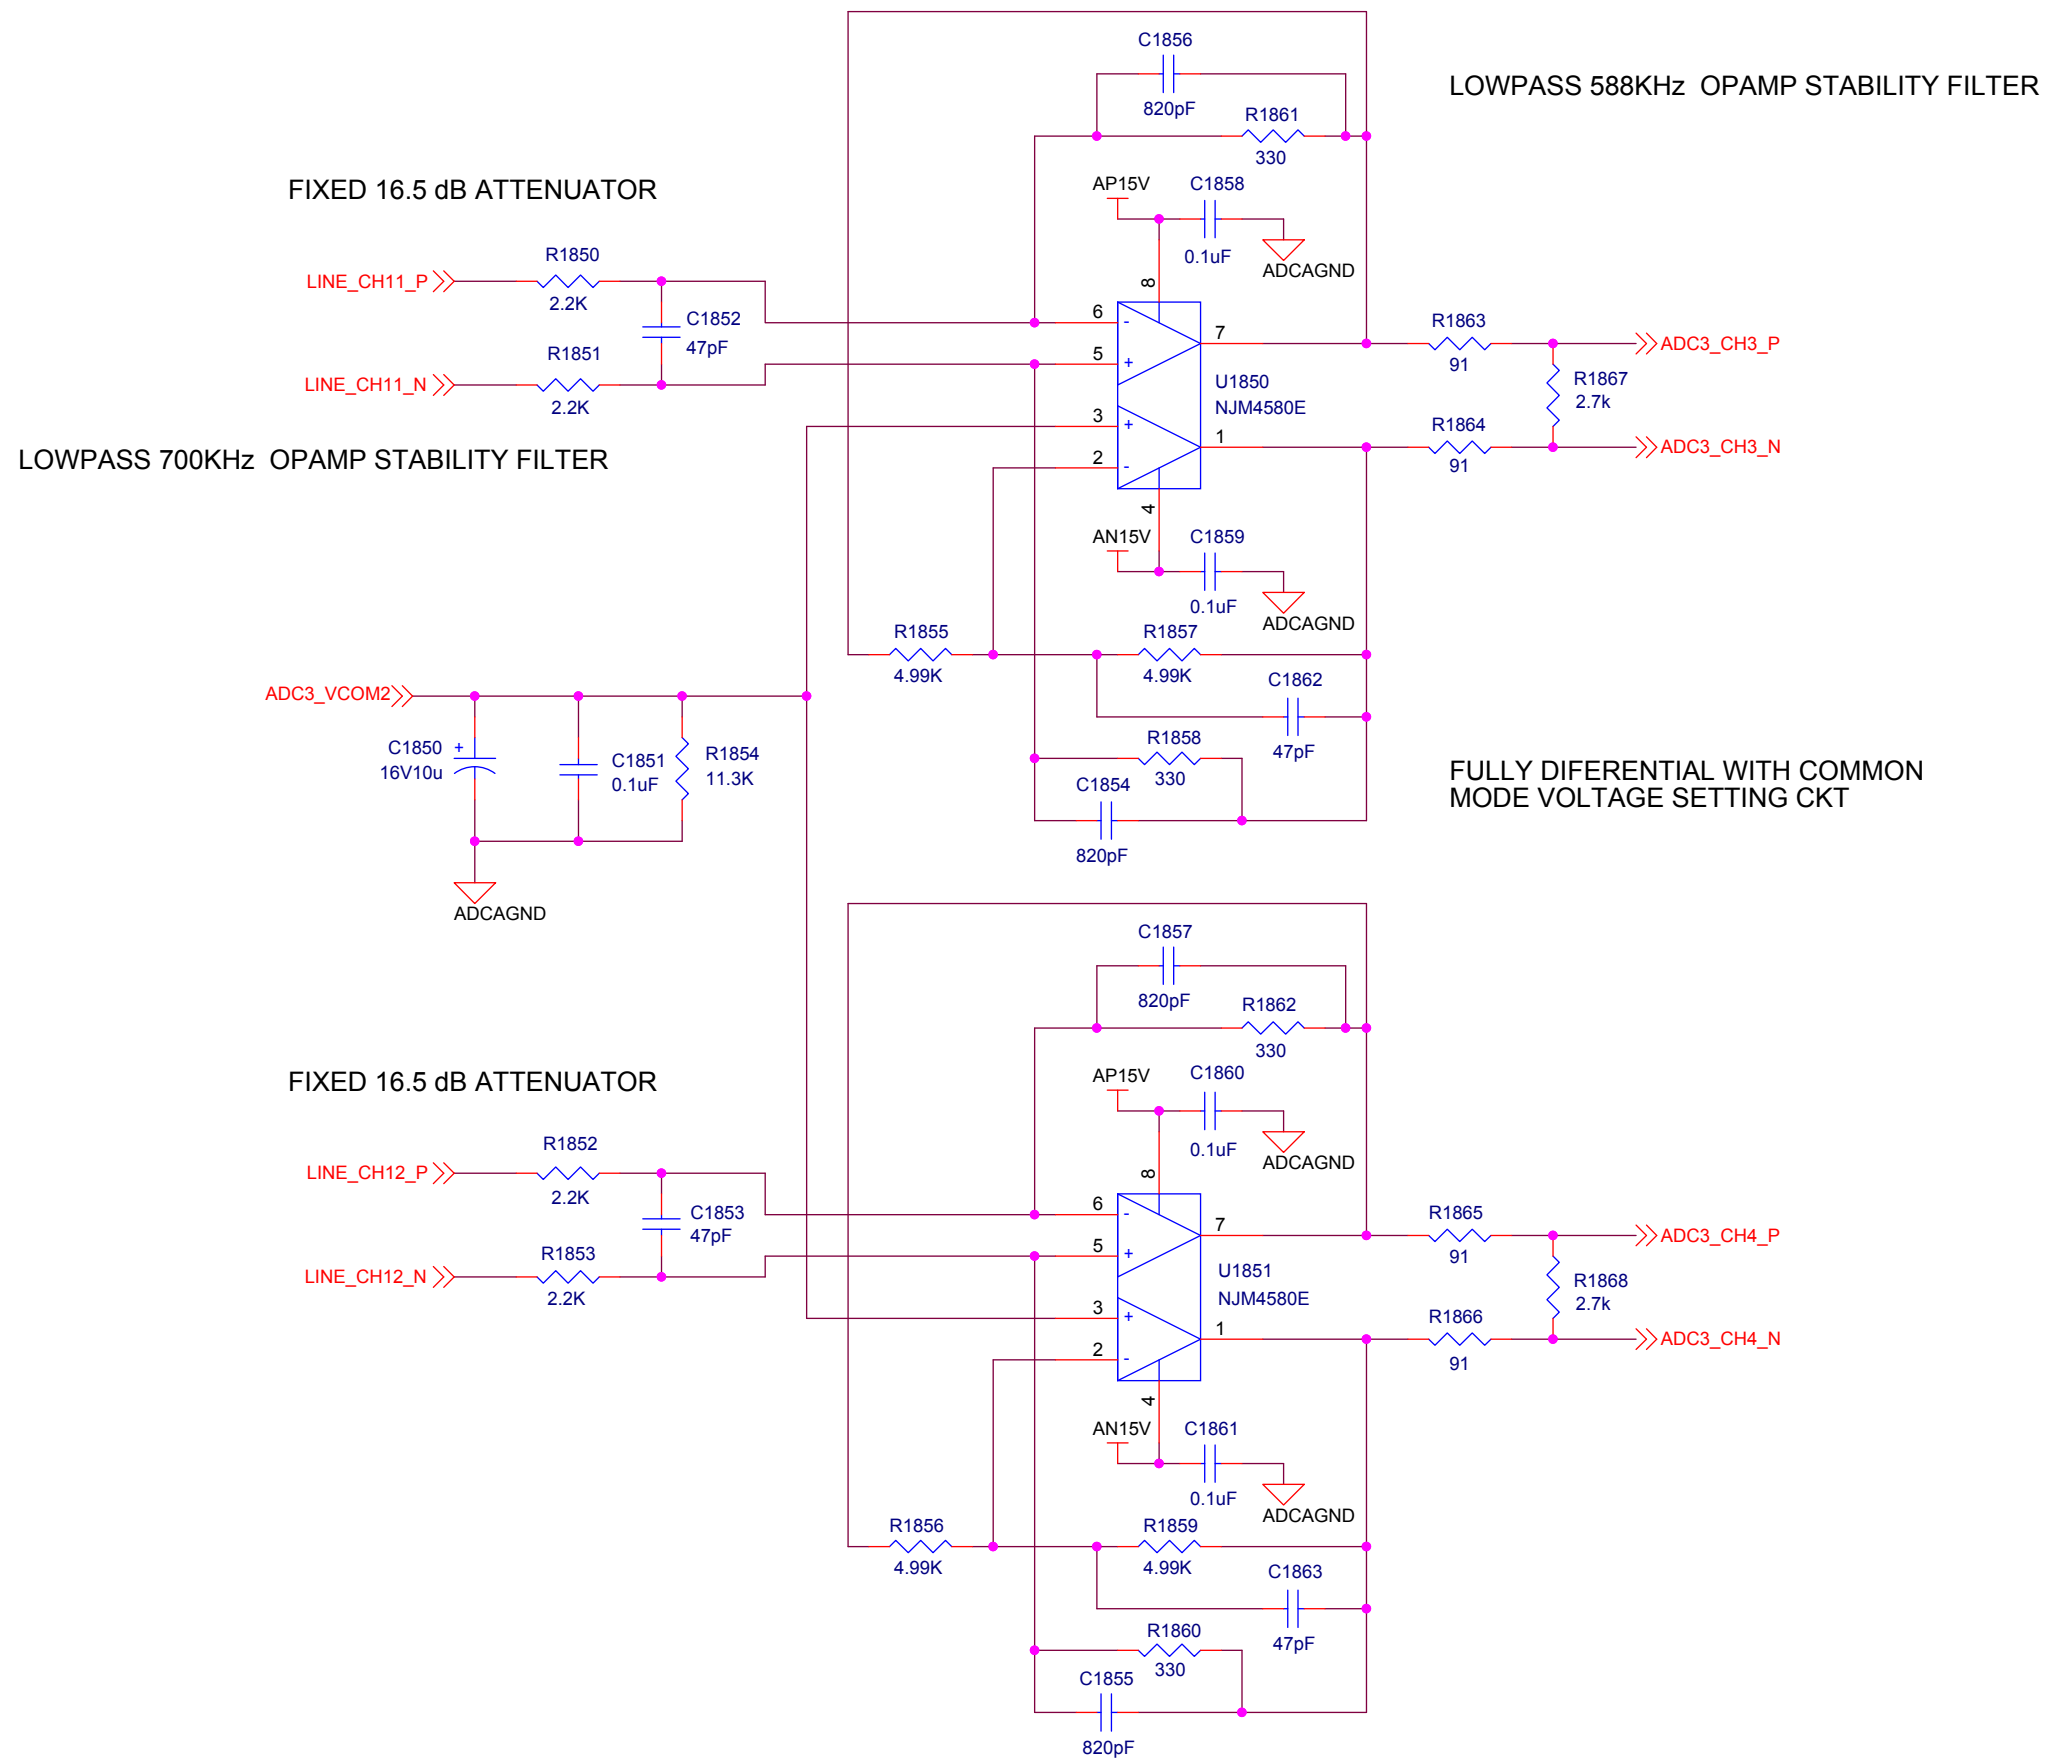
C1856
820pF
R1861
330
LOWPASS 588KHz OPAMP STABILITY FILTER

FIXED 16.5 dB ATTENUATOR

AP15V
C1858
0.1uF
ADCAGND

R1850
LINE_CH11_P
2.2K
C1852
47pF
R1851
LINE_CH11_N
2.2K

8
6
5
3
2
4
7
1
U1850
NJM4580E

R1863
91
ADC3_CH3_P
R1867
2.7k
R1864
91
ADC3_CH3_N

LOWPASS 700KHz OPAMP STABILITY FILTER

AN15V
C1859
0.1uF
ADCAGND

R1855
4.99K
R1857
4.99K
C1862
47pF

ADC3_VCOM2
C1850
16V10u
C1851
0.1uF
R1854
11.3K
R1858
330
C1854
820pF
ADCAGND

FULLY DIFERENTIAL WITH COMMON MODE VOLTAGE SETTING CKT

C1857
820pF
R1862
330

FIXED 16.5 dB ATTENUATOR

AP15V
C1860
0.1uF
ADCAGND

R1852
LINE_CH12_P
2.2K
C1853
47pF
R1853
LINE_CH12_N
2.2K

8
6
5
3
2
4
7
1
U1851
NJM4580E

R1865
91
ADC3_CH4_P
R1868
2.7k
R1866
91
ADC3_CH4_N

AN15V
C1861
0.1uF
ADCAGND

R1856
4.99K
R1859
4.99K
C1863
47pF
R1860
330
C1855
820pF